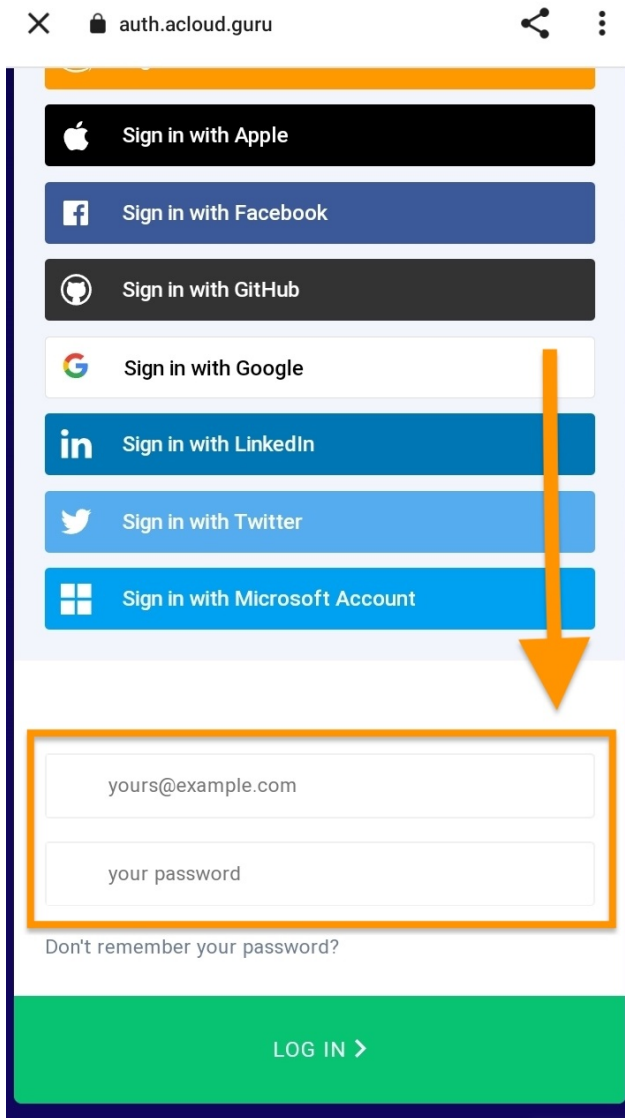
auth.acloud.guru

Sign in with Apple

Sign in with Facebook

Sign in with GitHub

Sign in with Google

Sign in with LinkedIn

Sign in with Twitter

Sign in with Microsoft Account

yours@example.com

your password

Don't remember your password?

LOG IN ›